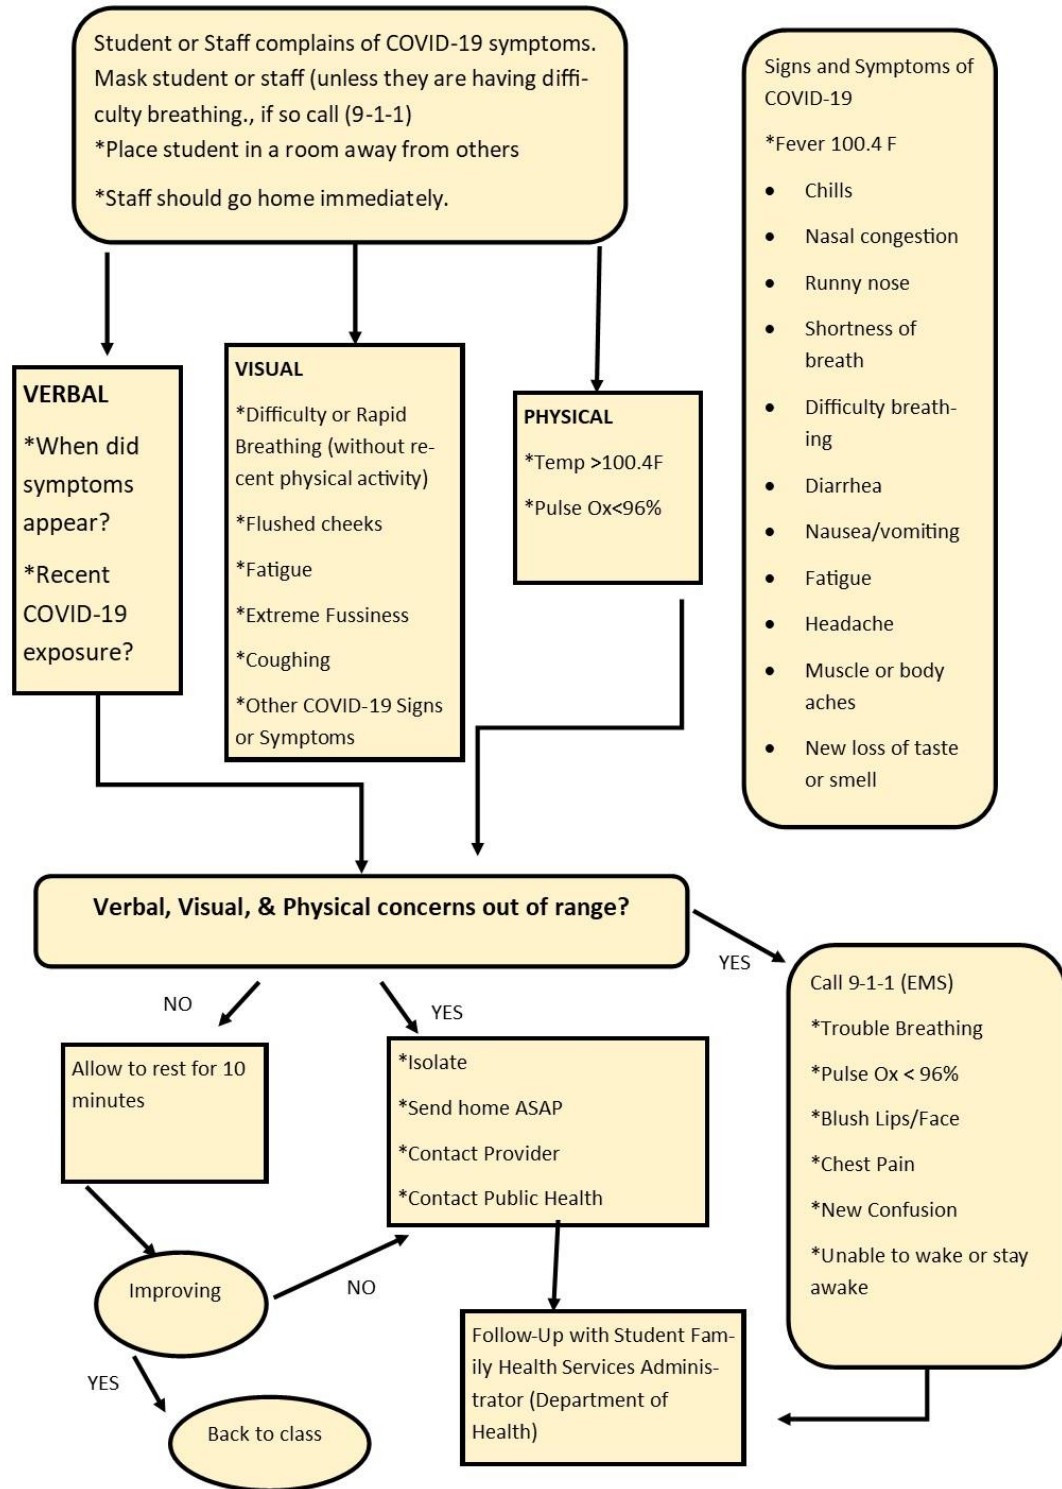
Student or Staff complains of COVID-19 symptoms. Mask student or staff (unless they are having difficulty breathing., if so call (9-1-1)
*Place student in a room away from others

*Staff should go home immediately.

Signs and Symptoms of COVID-19

*Fever 100.4 F

- Chills
- Nasal congestion
- Runny nose
- Shortness of breath
- Difficulty breathing
- Diarrhea
- Nausea/vomiting
- Fatigue
- Headache
- Muscle or body aches
- New loss of taste or smell

VERBAL

*When did symptoms appear?

*Recent COVID-19 exposure?

VISUAL

*Difficulty or Rapid Breathing (without recent physical activity)

*Flushed cheeks

*Fatigue

*Extreme Fussiness

*Coughing

*Other COVID-19 Signs or Symptoms

PHYSICAL

*Temp >100.4F

*Pulse Ox<96%

Verbal, Visual, & Physical concerns out of range?

YES

Call 9-1-1 (EMS)

*Trouble Breathing

*Pulse Ox < 96%

*Blush Lips/Face

*Chest Pain

*New Confusion

*Unable to wake or stay awake

NO

Allow to rest for 10 minutes

YES

*Isolate

*Send home ASAP

*Contact Provider

*Contact Public Health

Improving

NO

YES

Back to class

Follow-Up with Student Family Health Services Administrator (Department of Health)